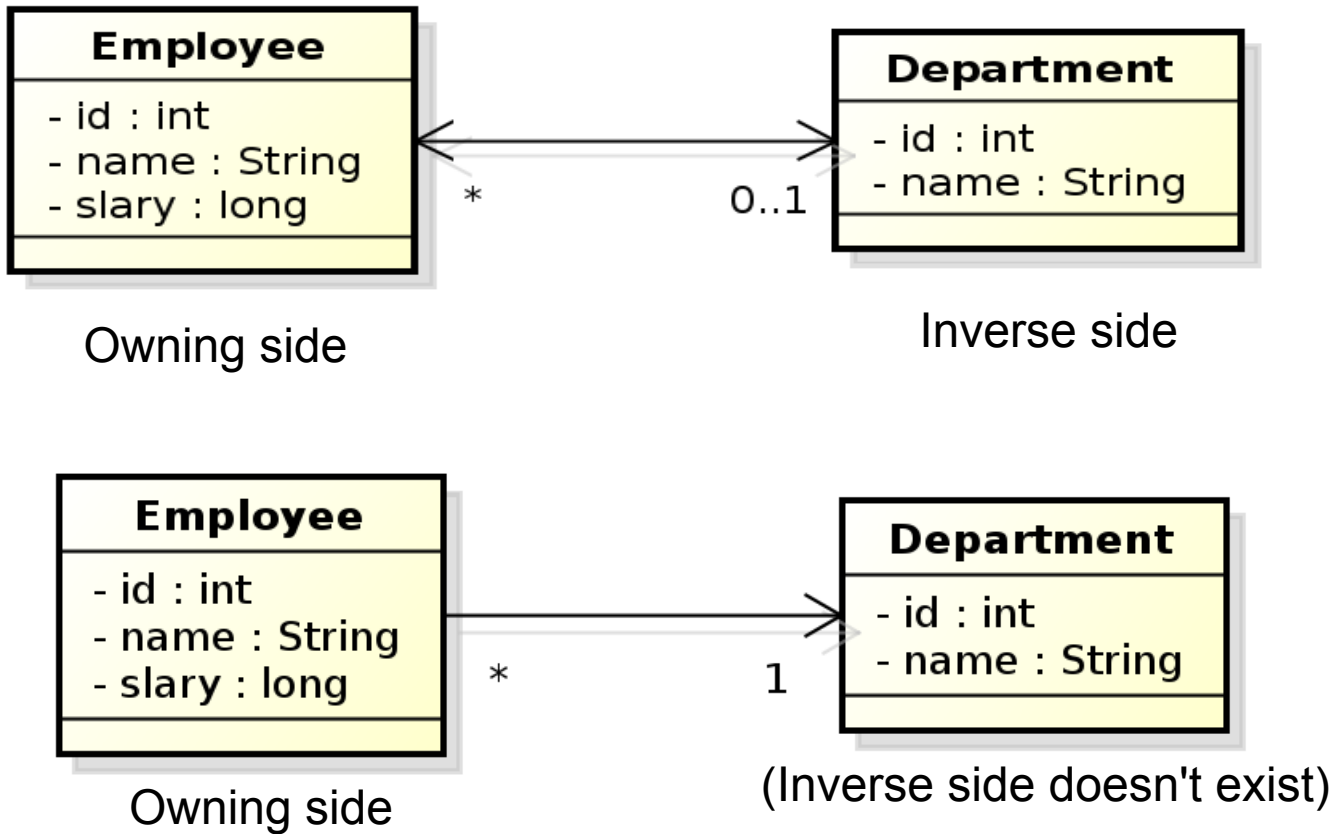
Employee
- id : int
- name : String
- slary : long

*

0..1

Department
- id : int
- name : String

Owning side

Inverse side

Employee
- id : int
- name : String
- slary : long

*

1

Department
- id : int
- name : String

Owning side

(Inverse side doesn't exist)